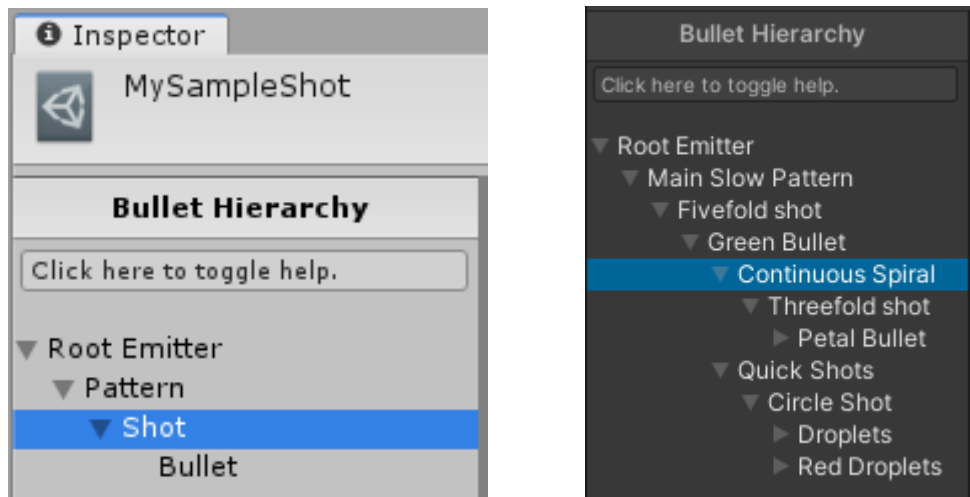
Inspector

MySampleShot

Bullet Hierarchy

Click here to toggle help.

Root Emitter
Pattern
Shot
Bullet

Bullet Hierarchy

Click here to toggle help.

Root Emitter
Main Slow Pattern
Fivefold shot
Green Bullet
Continuous Spiral
Threefold shot
Petal Bullet
Quick Shots
Circle Shot
Droplets
Red Droplets